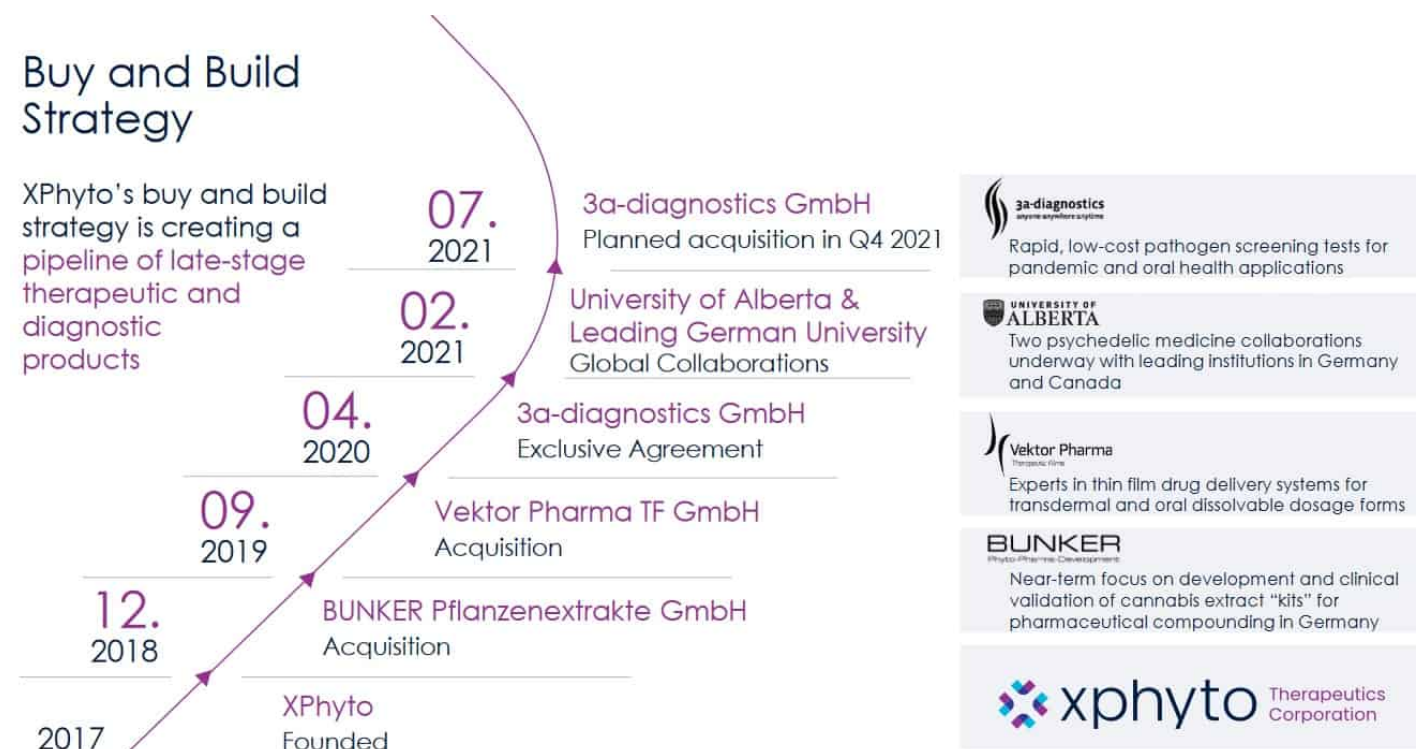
Buy and Build Strategy

XPhyto's buy and build strategy is creating a pipeline of late-stage therapeutic and diagnostic products

07.
2021
3a-diagnostics GmbH
Planned acquisition in Q4 2021

02.
2021
University of Alberta & Leading German University
Global Collaborations

04.
2020
3a-diagnostics GmbH
Exclusive Agreement

09.
2019
Vektor Pharma TF GmbH
Acquisition

12.
2018
BUNKER Pflanzenextrakte GmbH
Acquisition

2017
XPhyto
Founded

3a-diagnostics
anyone anywhere anytime
Rapid, low-cost pathogen screening tests for pandemic and oral health applications

UNIVERSITY OF ALBERTA
Two psychedelic medicine collaborations underway with leading institutions in Germany and Canada

Vektor Pharma
Therapeutic Films
Experts in thin film drug delivery systems for transdermal and oral dissolvable dosage forms

BUNKER
Phyto-Pharma-Development
Near-term focus on development and clinical validation of cannabis extract "kits" for pharmaceutical compounding in Germany

xphyto Therapeutics Corporation